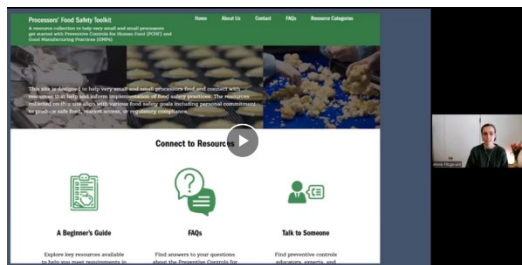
Processors' Food Safety Toolkit

A resource collection to help very small and small processors get started with Preventive Controls for Human Food (PCHF) and Good Manufacturing Practices (GMPs)

Home About Us Contact FAQs Resource Categories

This site is designed to help very small and small processors find and connect with resources that help and inform implementation of food safety practices. The resources included on this site align with various food safety goals including personal commitment to produce safe food, market access, or regulatory compliance.

Connect to Resources

A Beginner's Guide

Explore key resources available to help you meet requirements in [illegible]

FAQs

Find answers to your questions about the Preventive Controls for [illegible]

Talk to Someone

Find preventive controls educators, experts, and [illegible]

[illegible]